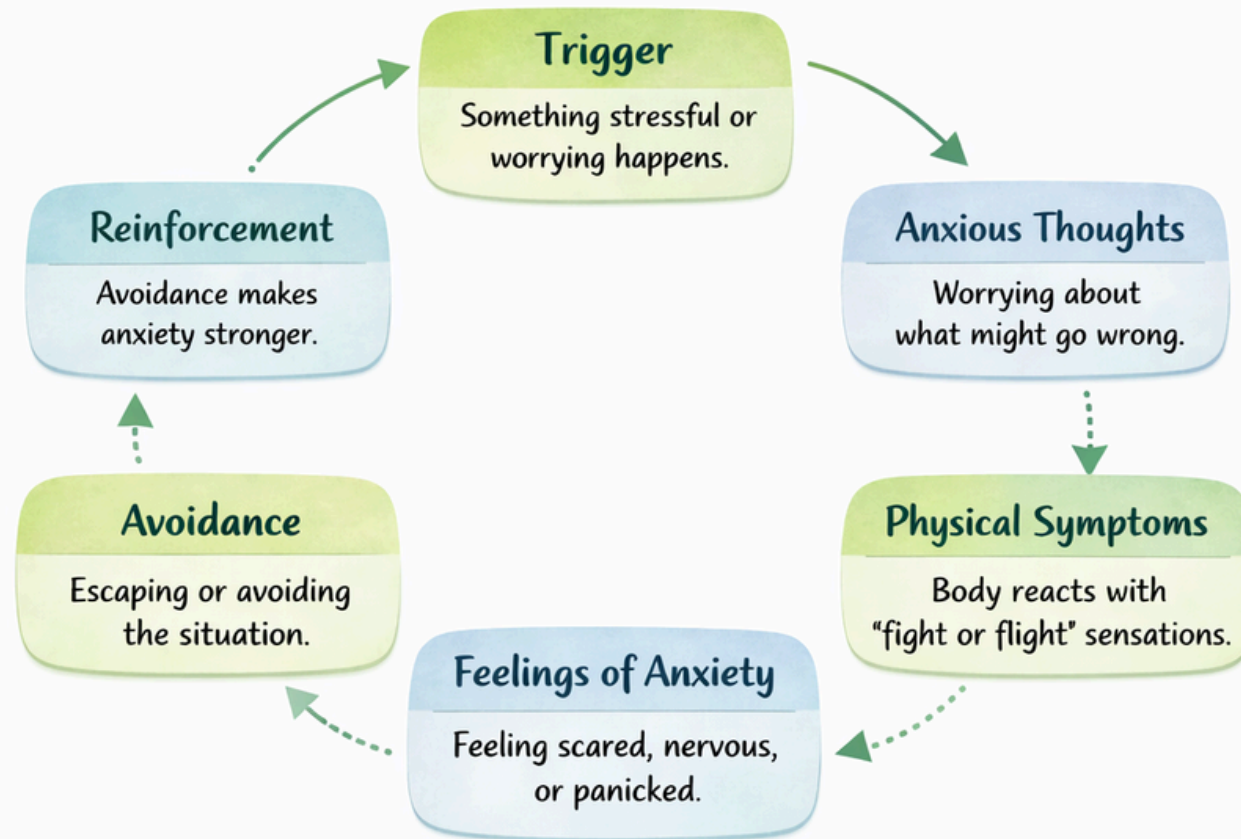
Trigger
Something stressful or worrying happens.

Anxious Thoughts
Worrying about what might go wrong.

Physical Symptoms
Body reacts with "fight or flight" sensations.

Feelings of Anxiety
Feeling scared, nervous, or panicked.

Avoidance
Escaping or avoiding the situation.

Reinforcement
Avoidance makes anxiety stronger.